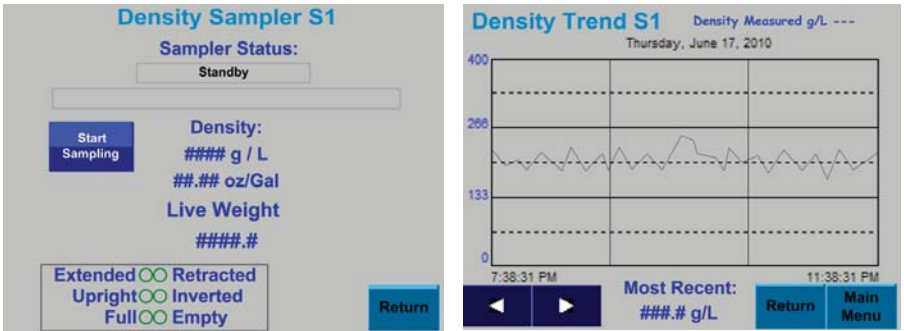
Density Sampler S1

Sampler Status:

Standby

Start Sampling

Density:

#### g / L

##.## oz/Gal

Live Weight

####.#

Extended Retracted

Upright Inverted

Full Empty

Return

Density Trend S1

Density Measured g/L ---

Thursday, June 17, 2010

400

266

133

0

7:38:31 PM

11:38:31 PM

Most Recent:

###.# g/L

Return

Main Menu